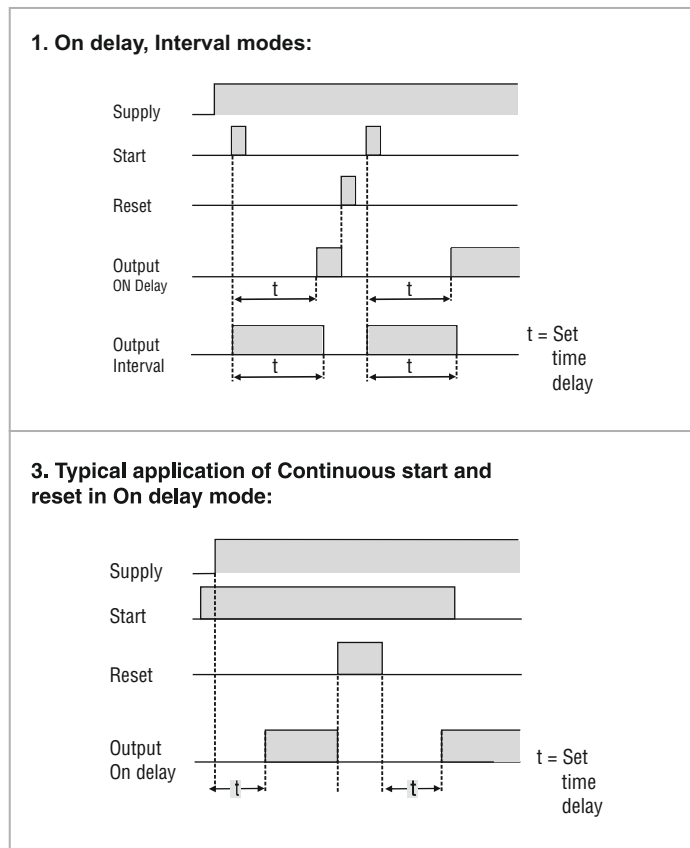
1. On delay, Interval modes:

Supply

Start

Reset

Output
ON Delay

t

t

Output
Interval

t

t

t = Set
time
delay

3. Typical application of Continuous start and reset in On delay mode:

Supply

Start

Reset

Output
On delay

t

t

t = Set
time
delay